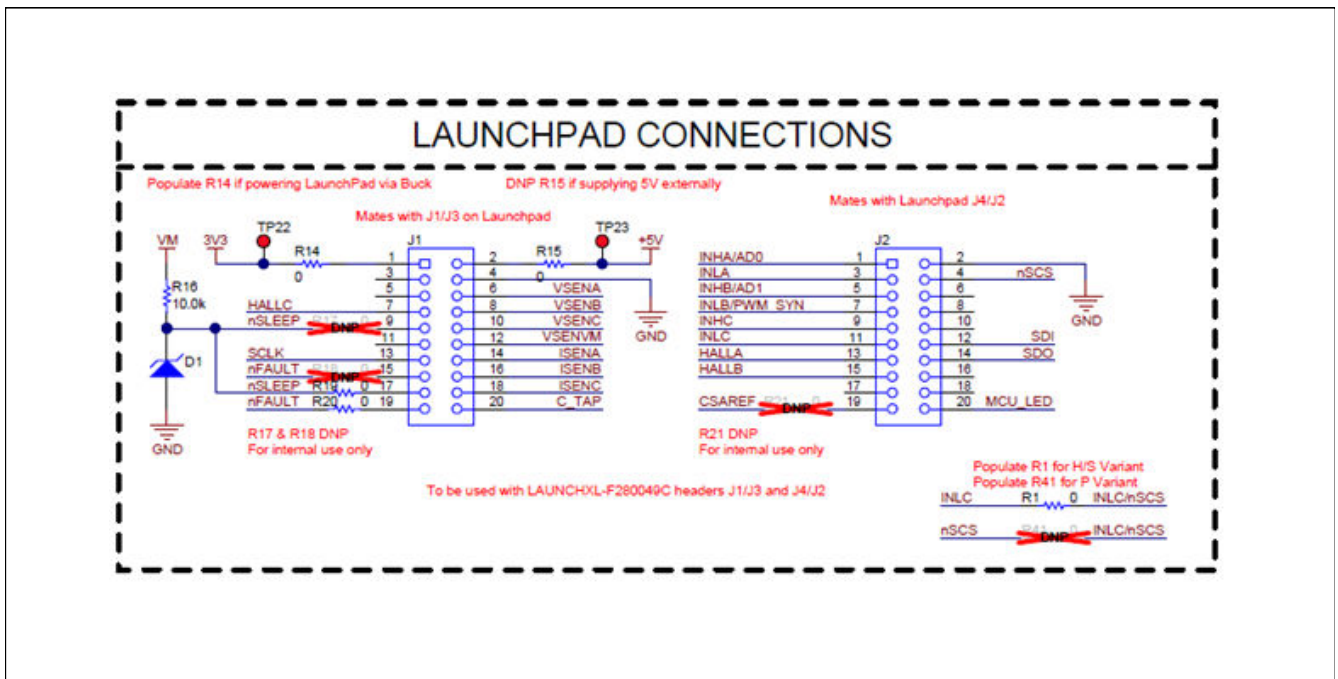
LAUNCHPAD CONNECTIONS

Populate R14 if powering LaunchPad via Buck

DNP R15 if supplying 5V externally

Mates with J1/J3 on Launchpad

Mates with Launchpad J4/J2

VM

3V3

TP22

R14

0

R16
10.0k

D1

GND

J1

1 2
3 4
5 6
7 8
9 10
11 12
13 14
15 16
17 18
19 20

R15

0

TP23

+5V

GND

HALLC

nSLEEP

R17 0 DNP

SCLK

nFAULT

R18 0 DNP

nSLEEP

R19 0

nFAULT

R20 0

VSENA

VSENB

VSENC

VSENVM

ISENA

ISENB

ISENC

C_TAP

R17 & R18 DNP
For internal use only

J2

INHA/AD0

INLA

INHB/AD1

INLB/PWM_SYN

INHC

INLC

HALLA

HALLB

CSAREF

R21 0 DNP

1 2
3 4
5 6
7 8
9 10
11 12
13 14
15 16
17 18
19 20

nSCS

GND

SDI

SDO

MCU_LED

R21 DNP
For internal use only

To be used with LAUNCHXL-F280049C headers J1/J3 and J4/J2

Populate R1 for H/S Variant
Populate R41 for P Variant

INLC

R1 0

INLC/nSCS

nSCS

R41 0 DNP

INLC/nSCS